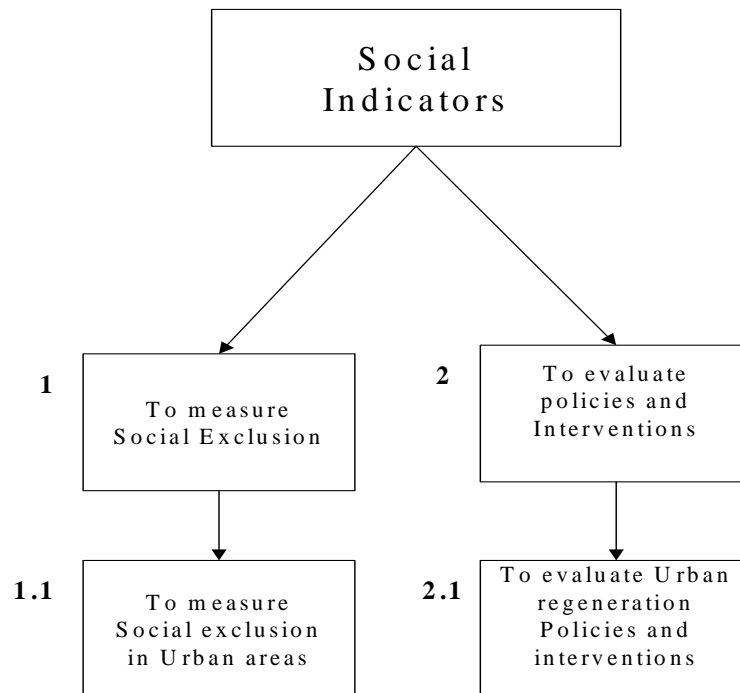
Social Indicators

1

To measure Social Exclusion

2

To evaluate policies and Interventions

1.1

To measure Social exclusion in Urban areas

2.1

To evaluate Urban regeneration Policies and interventions